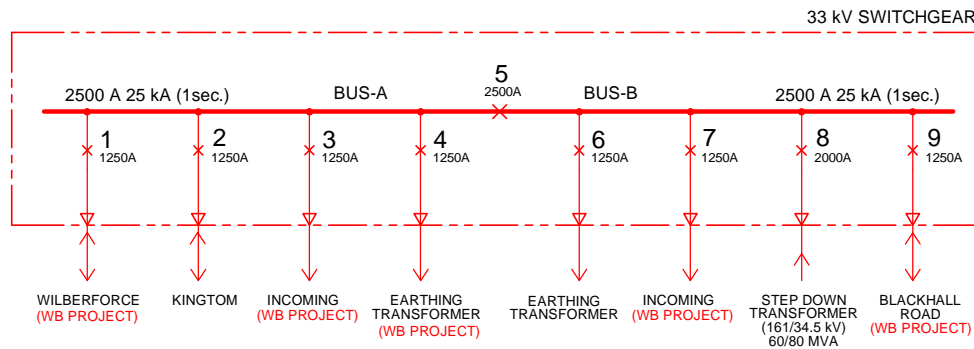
33 kV SWITCHGEAR

2500 A 25 kA (1sec.)

BUS-A

5
2500A

BUS-B

2500 A 25 kA (1sec.)

1
1250A

2
1250A

3
1250A

4
1250A

6
1250A

7
1250A

8
2000A

9
1250A

WILBERFORCE
(WB PROJECT)

KINGTOM

INCOMING
(WB PROJECT)

EARTHING TRANSFORMER
(WB PROJECT)

EARTHING TRANSFORMER

INCOMING
(WB PROJECT)

STEP DOWN TRANSFORMER
(161/34.5 kV)
60/80 MVA

BLACKHALL ROAD
(WB PROJECT)